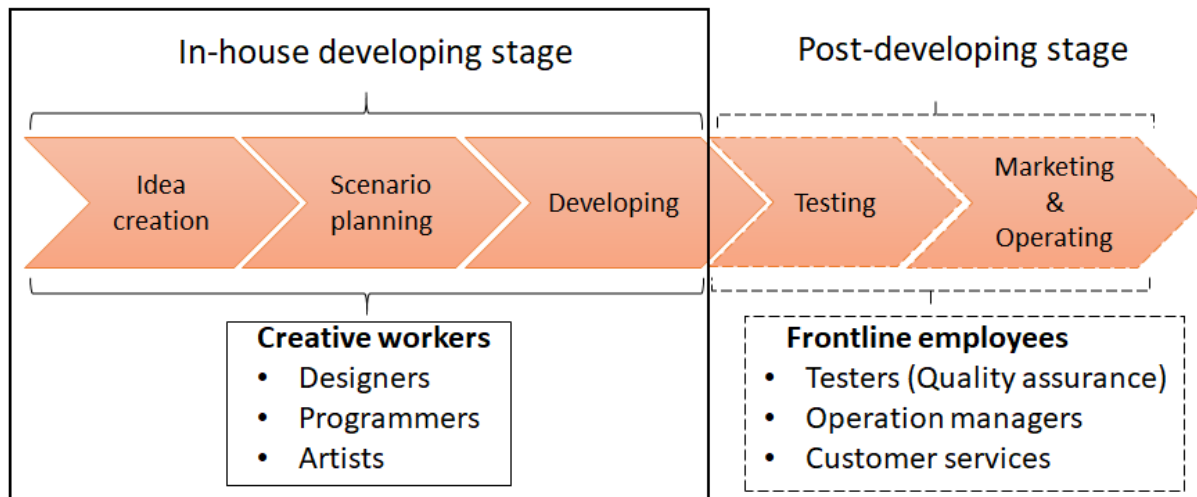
In-house developing stage

Post-developing stage

Idea creation

Scenario planning

Developing

Testing

Marketing & Operating

**Creative workers**
- Designers
- Programmers
- Artists

**Frontline employees**
- Testers (Quality assurance)
- Operation managers
- Customer services